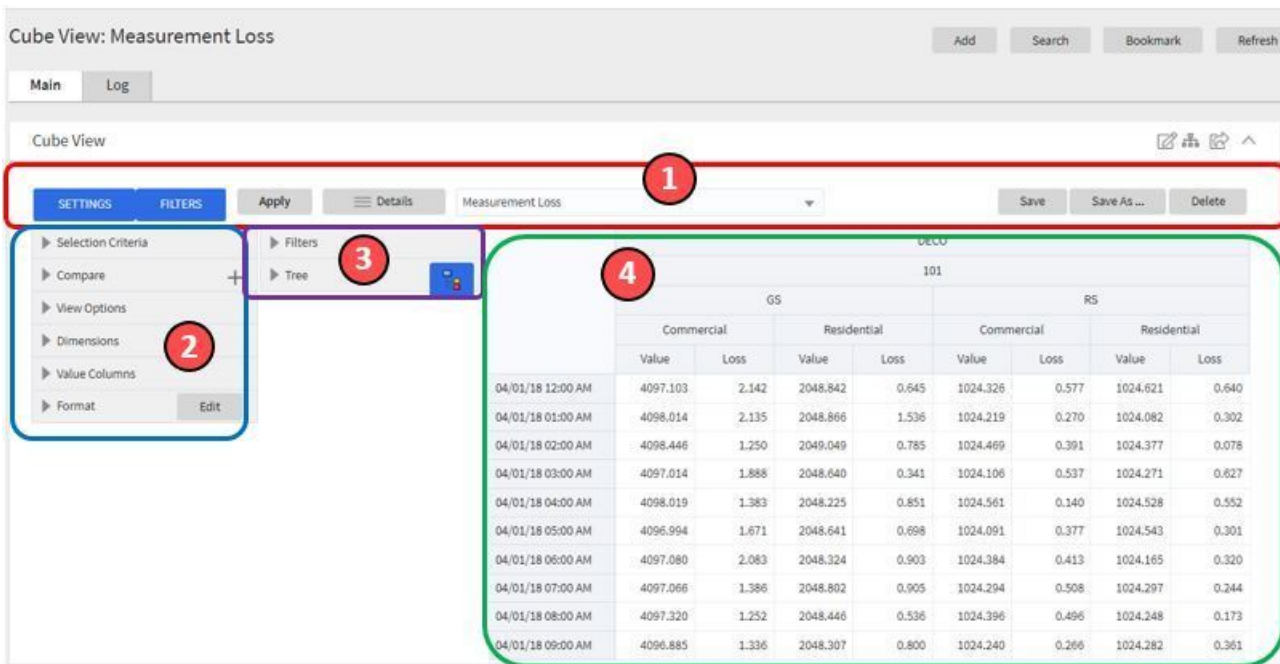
Cube View: Measurement Loss

Add Search Bookmark Refresh

Main Log

Cube View

1

SETTINGS FILTERS Apply Details Measurement Loss Save Save As ... Delete

Selection Criteria
Compare
View Options
Dimensions
Value Columns
Format Edit

2

Filters
Tree

3

4

| | DECO | | | | | | | |
|---|---|---|---|---|---|---|---|---|
| | 101 | | | | | | | |
| | GS | | | | RS | | | |
| | Commercial | | Residential | | Commercial | | Residential | |
| | Value | Loss | Value | Loss | Value | Loss | Value | Loss |
| 04/01/18 12:00 AM | 4097.103 | 2.142 | 2048.842 | 0.645 | 1024.326 | 0.577 | 1024.621 | 0.640 |
| 04/01/18 01:00 AM | 4098.014 | 2.135 | 2048.866 | 1.536 | 1024.219 | 0.270 | 1024.082 | 0.302 |
| 04/01/18 02:00 AM | 4098.446 | 1.250 | 2049.049 | 0.785 | 1024.469 | 0.391 | 1024.377 | 0.078 |
| 04/01/18 03:00 AM | 4097.014 | 1.888 | 2048.640 | 0.341 | 1024.106 | 0.537 | 1024.271 | 0.627 |
| 04/01/18 04:00 AM | 4098.019 | 1.383 | 2048.225 | 0.851 | 1024.561 | 0.140 | 1024.528 | 0.552 |
| 04/01/18 05:00 AM | 4096.994 | 1.671 | 2048.641 | 0.698 | 1024.091 | 0.377 | 1024.543 | 0.301 |
| 04/01/18 06:00 AM | 4097.080 | 2.083 | 2048.324 | 0.903 | 1024.384 | 0.413 | 1024.165 | 0.320 |
| 04/01/18 07:00 AM | 4097.066 | 1.386 | 2048.802 | 0.905 | 1024.294 | 0.508 | 1024.297 | 0.244 |
| 04/01/18 08:00 AM | 4097.320 | 1.252 | 2048.446 | 0.536 | 1024.396 | 0.496 | 1024.248 | 0.173 |
| 04/01/18 09:00 AM | 4096.885 | 1.336 | 2048.307 | 0.800 | 1024.240 | 0.266 | 1024.282 | 0.361 |